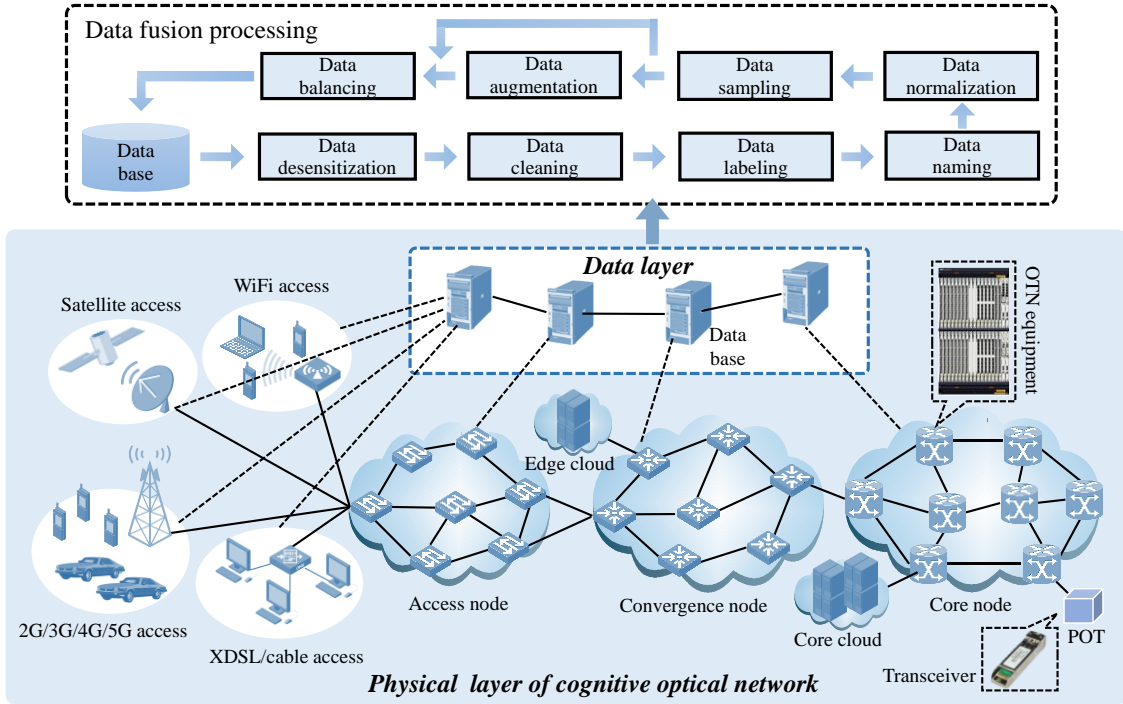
Data fusion processing

Data balancing

Data augmentation

Data sampling

Data normalization

Data base

Data desensitization

Data cleaning

Data labeling

Data naming

Data layer

Satellite access

WiFi access

Data base

OTN equipment

Edge cloud

2G/3G/4G/5G access

XDSL/cable access

Access node

Convergence node

Core cloud

Core node

POT

Transceiver

Physical layer of cognitive optical network